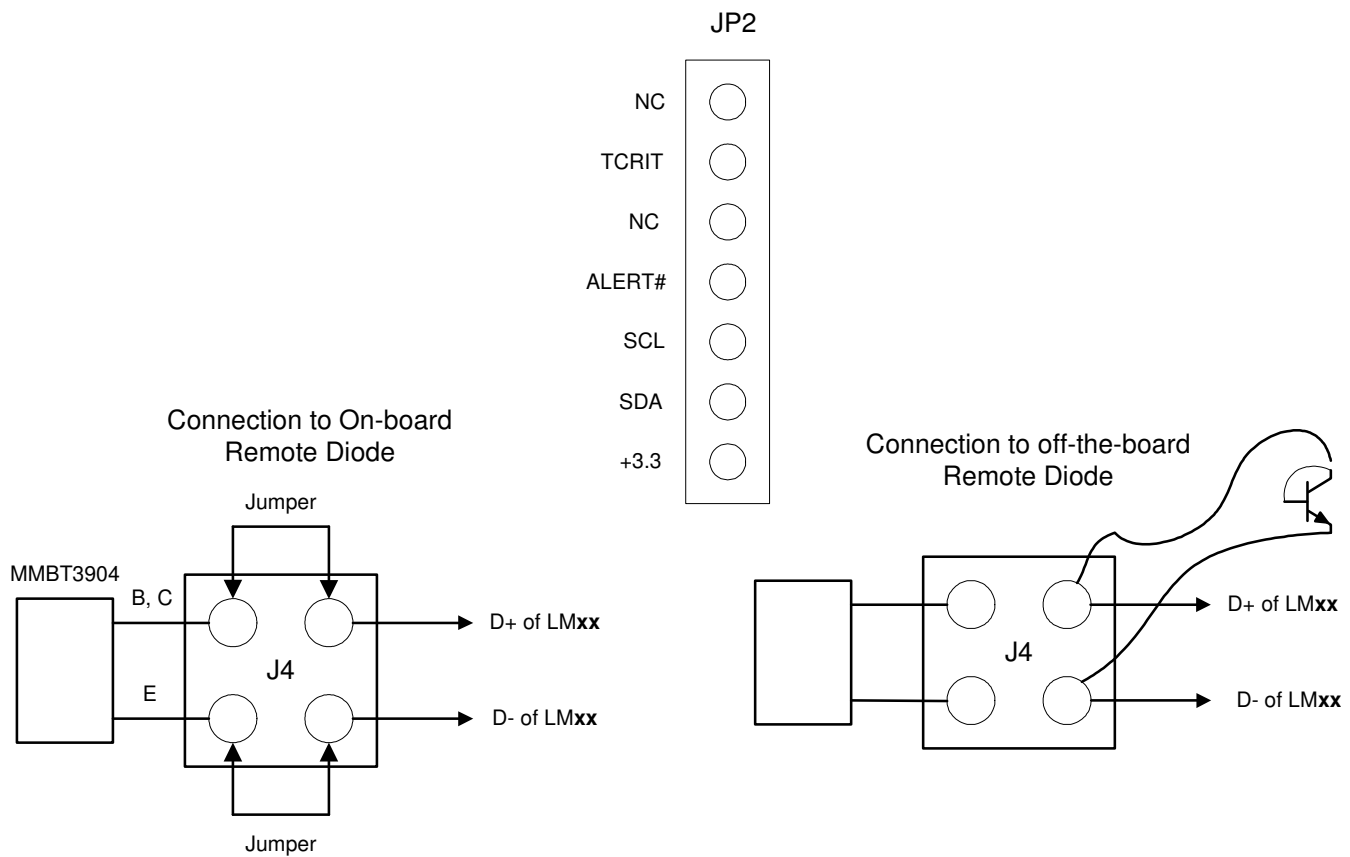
JP2

NC

TCRIT

NC

ALERT#

SCL

SDA

+3.3

Connection to On-board Remote Diode

Jumper

MMBT3904

B, C

E

J4

D+ of LMxx

D- of LMxx

Jumper

Connection to off-the-board Remote Diode

J4

D+ of LMxx

D- of LMxx